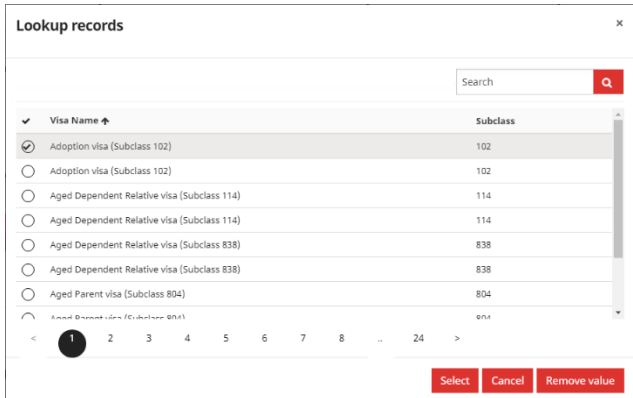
Lookup records

×

Search

| ✔ | Visa Name ↑ | Subclass |
|---|---|---|
| ✔ | Adoption visa (Subclass 102) | 102 |
| | Adoption visa (Subclass 102) | 102 |
| | Aged Dependent Relative visa (Subclass 114) | 114 |
| | Aged Dependent Relative visa (Subclass 114) | 114 |
| | Aged Dependent Relative visa (Subclass 838) | 838 |
| | Aged Dependent Relative visa (Subclass 838) | 838 |
| | Aged Parent visa (Subclass 804) | 804 |
| | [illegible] | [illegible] |

< 1 2 3 4 5 6 7 8 .. 24 >

Select Cancel Remove value